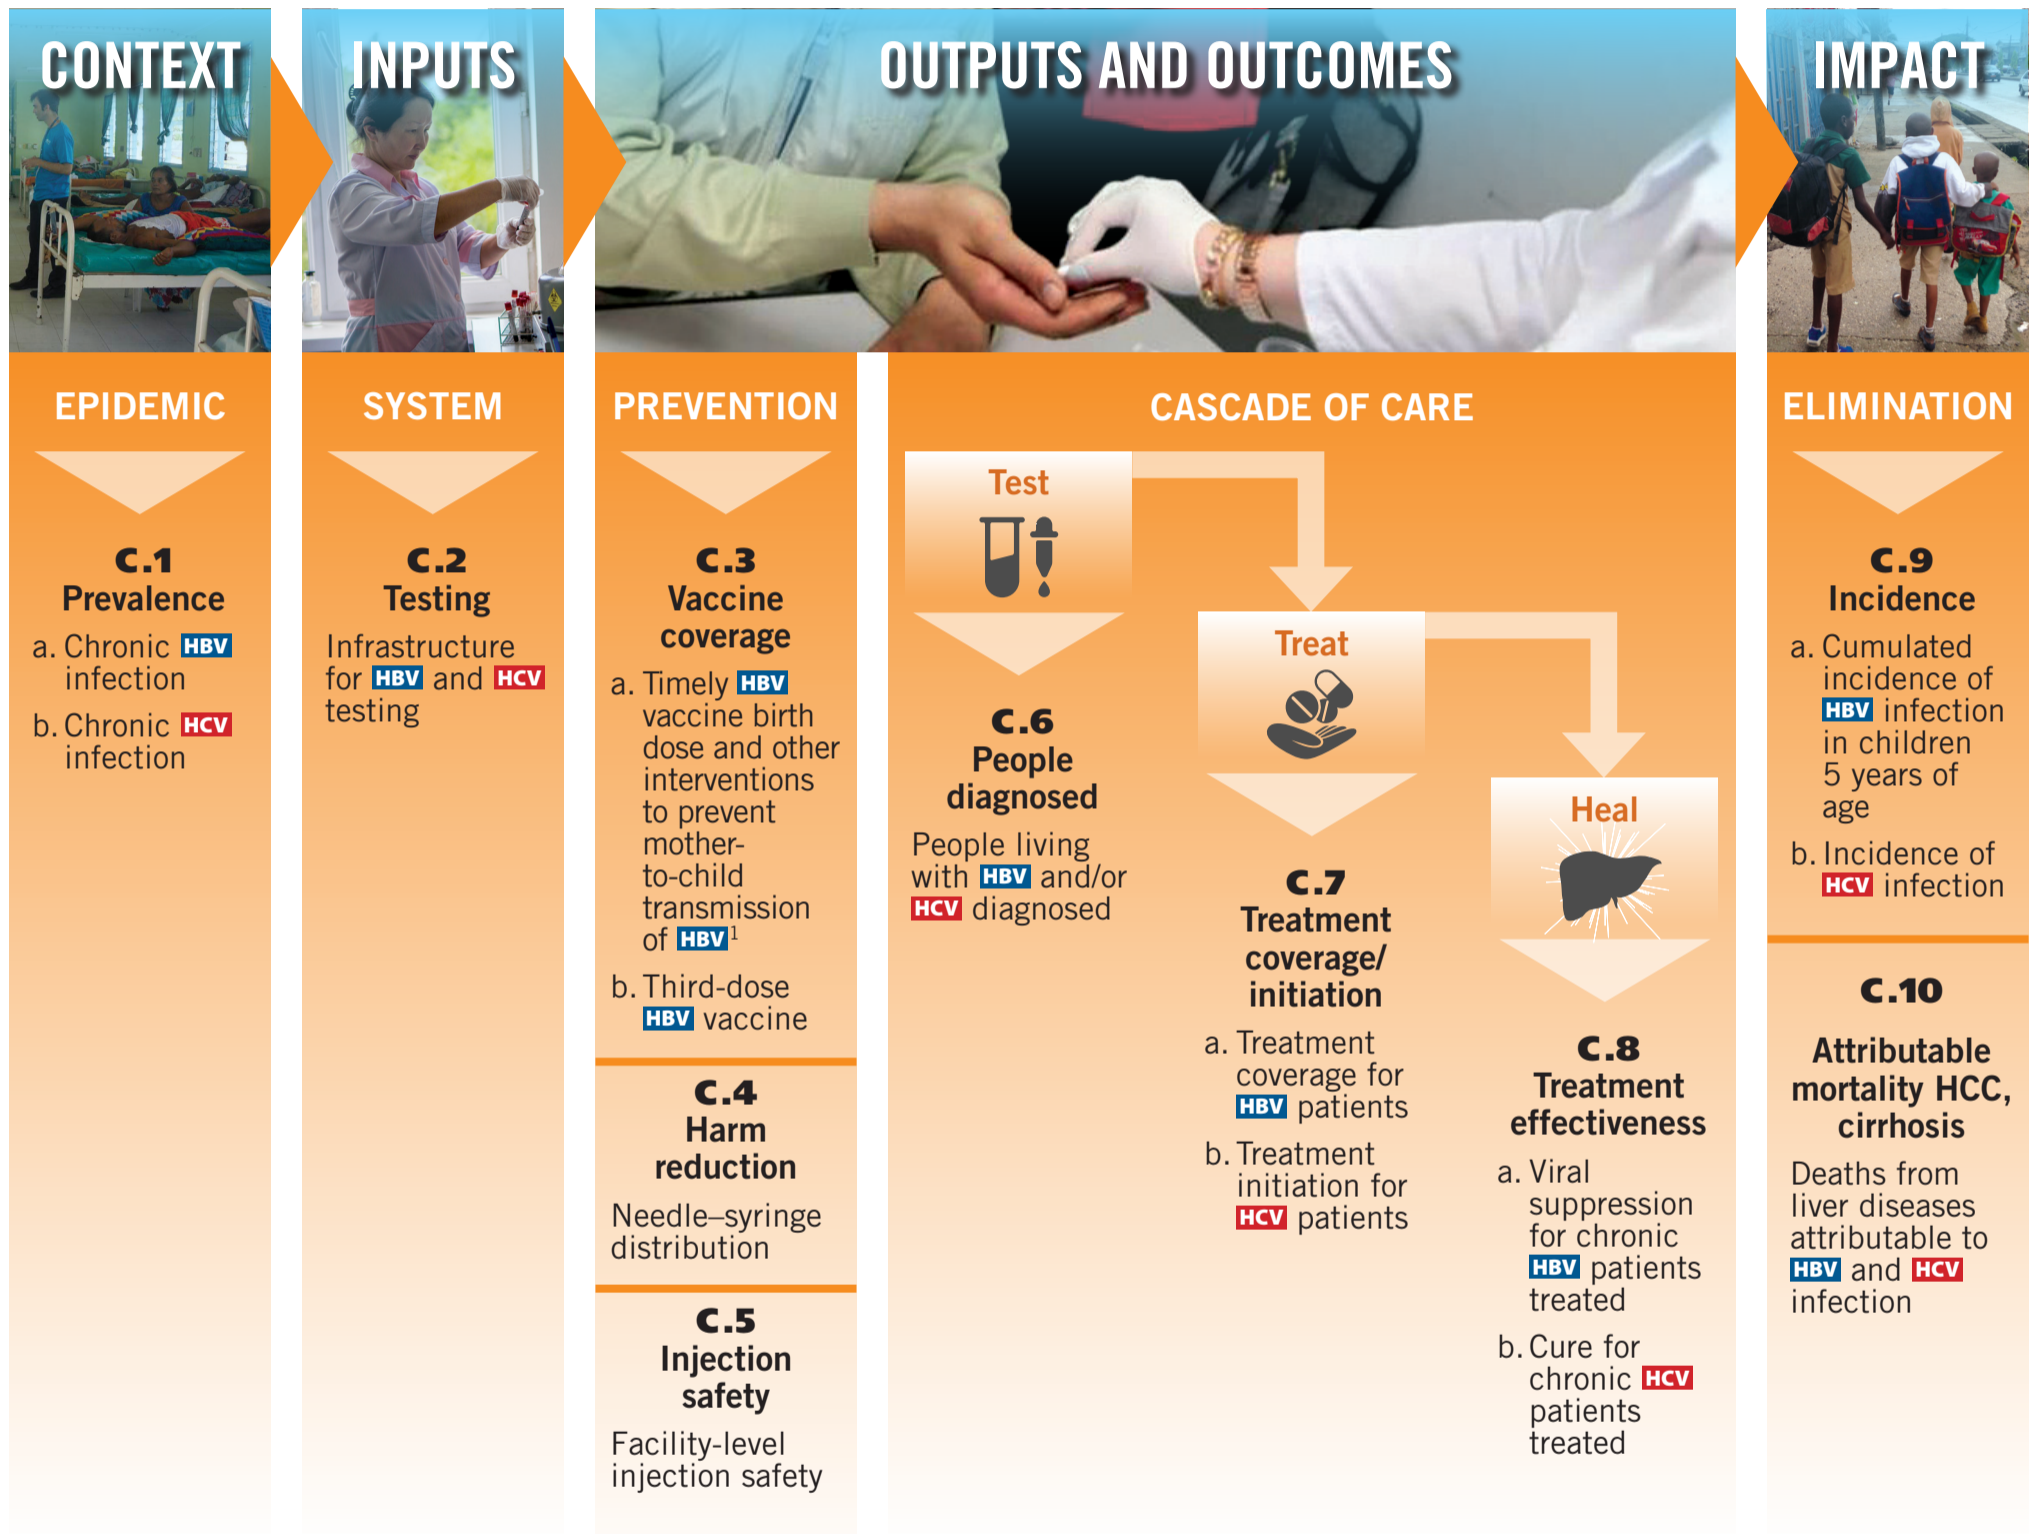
CONTEXT

EPIDEMIC

C.1
Prevalence

a. Chronic HBV infection

b. Chronic HCV infection

INPUTS

SYSTEM

C.2
Testing

Infrastructure for HBV and HCV testing

OUTPUTS AND OUTCOMES

PREVENTION

C.3
Vaccine coverage

a. Timely HBV vaccine birth dose and other interventions to prevent mother-to-child transmission of HBV$^1$

b. Third-dose HBV vaccine

C.4
Harm reduction

Needle–syringe distribution

C.5
Injection safety

Facility-level injection safety

CASCADE OF CARE

Test

C.6
People diagnosed

People living with HBV and/or HCV diagnosed

Treat

C.7
Treatment coverage/ initiation

a. Treatment coverage for HBV patients

b. Treatment initiation for HCV patients

Heal

C.8
Treatment effectiveness

a. Viral suppression for chronic HBV patients treated

b. Cure for chronic HCV patients treated

IMPACT

ELIMINATION

C.9
Incidence

a. Cumulated incidence of HBV infection in children 5 years of age

b. Incidence of HCV infection

C.10
Attributable mortality HCC, cirrhosis

Deaths from liver diseases attributable to HBV and HCV infection